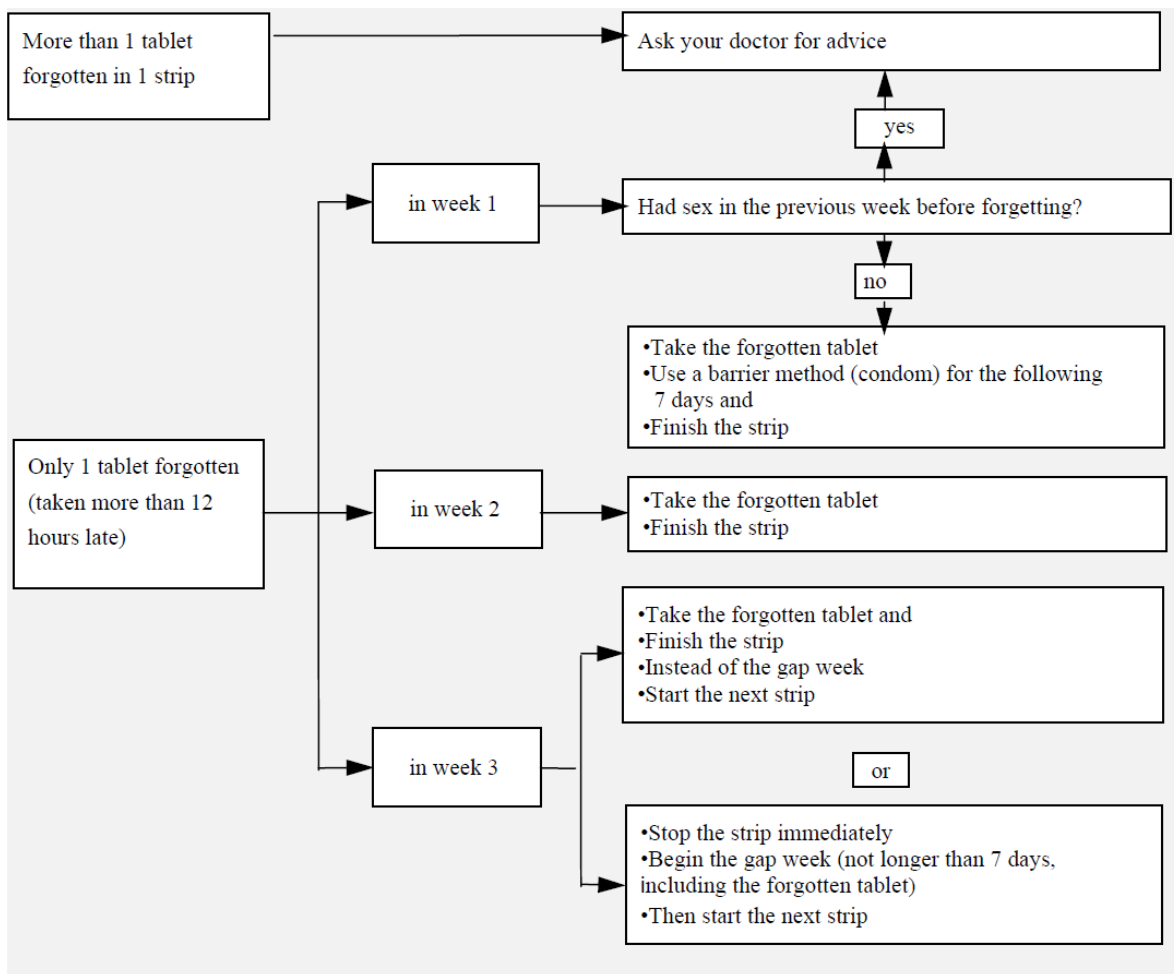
More than 1 tablet forgotten in 1 strip

Ask your doctor for advice

yes

in week 1

Had sex in the previous week before forgetting?

no

•Take the forgotten tablet
•Use a barrier method (condom) for the following 7 days and
•Finish the strip

Only 1 tablet forgotten (taken more than 12 hours late)

in week 2

•Take the forgotten tablet
•Finish the strip

•Take the forgotten tablet and
•Finish the strip
•Instead of the gap week
•Start the next strip

in week 3

or

•Stop the strip immediately
•Begin the gap week (not longer than 7 days, including the forgotten tablet)
•Then start the next strip